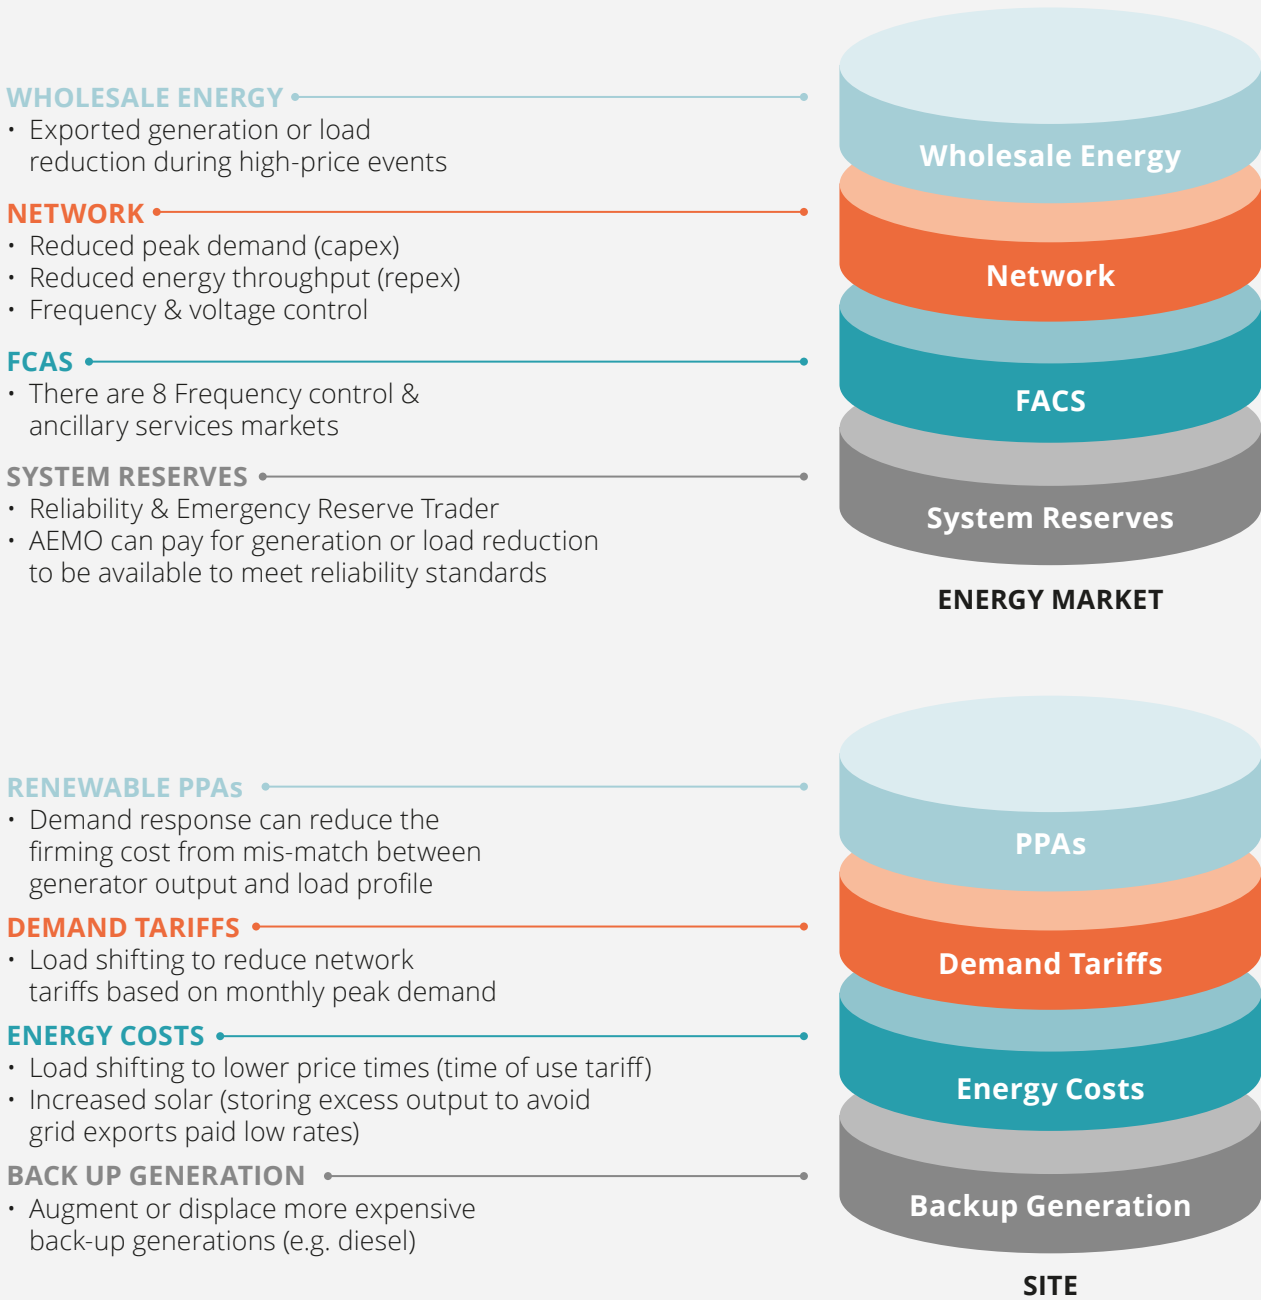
WHOLESALE ENERGY
• Exported generation or load reduction during high-price events

NETWORK
• Reduced peak demand (capex)
• Reduced energy throughput (repex)
• Frequency & voltage control

FCAS
• There are 8 Frequency control & ancillary services markets

SYSTEM RESERVES
• Reliability & Emergency Reserve Trader
• AEMO can pay for generation or load reduction to be available to meet reliability standards

Wholesale Energy
Network
FACS
System Reserves
ENERGY MARKET

RENEWABLE PPAs
• Demand response can reduce the firming cost from mis-match between generator output and load profile

DEMAND TARIFFS
• Load shifting to reduce network tariffs based on monthly peak demand

ENERGY COSTS
• Load shifting to lower price times (time of use tariff)
• Increased solar (storing excess output to avoid grid exports paid low rates)

BACK UP GENERATION
• Augment or displace more expensive back-up generations (e.g. diesel)

PPAs
Demand Tariffs
Energy Costs
Backup Generation
SITE